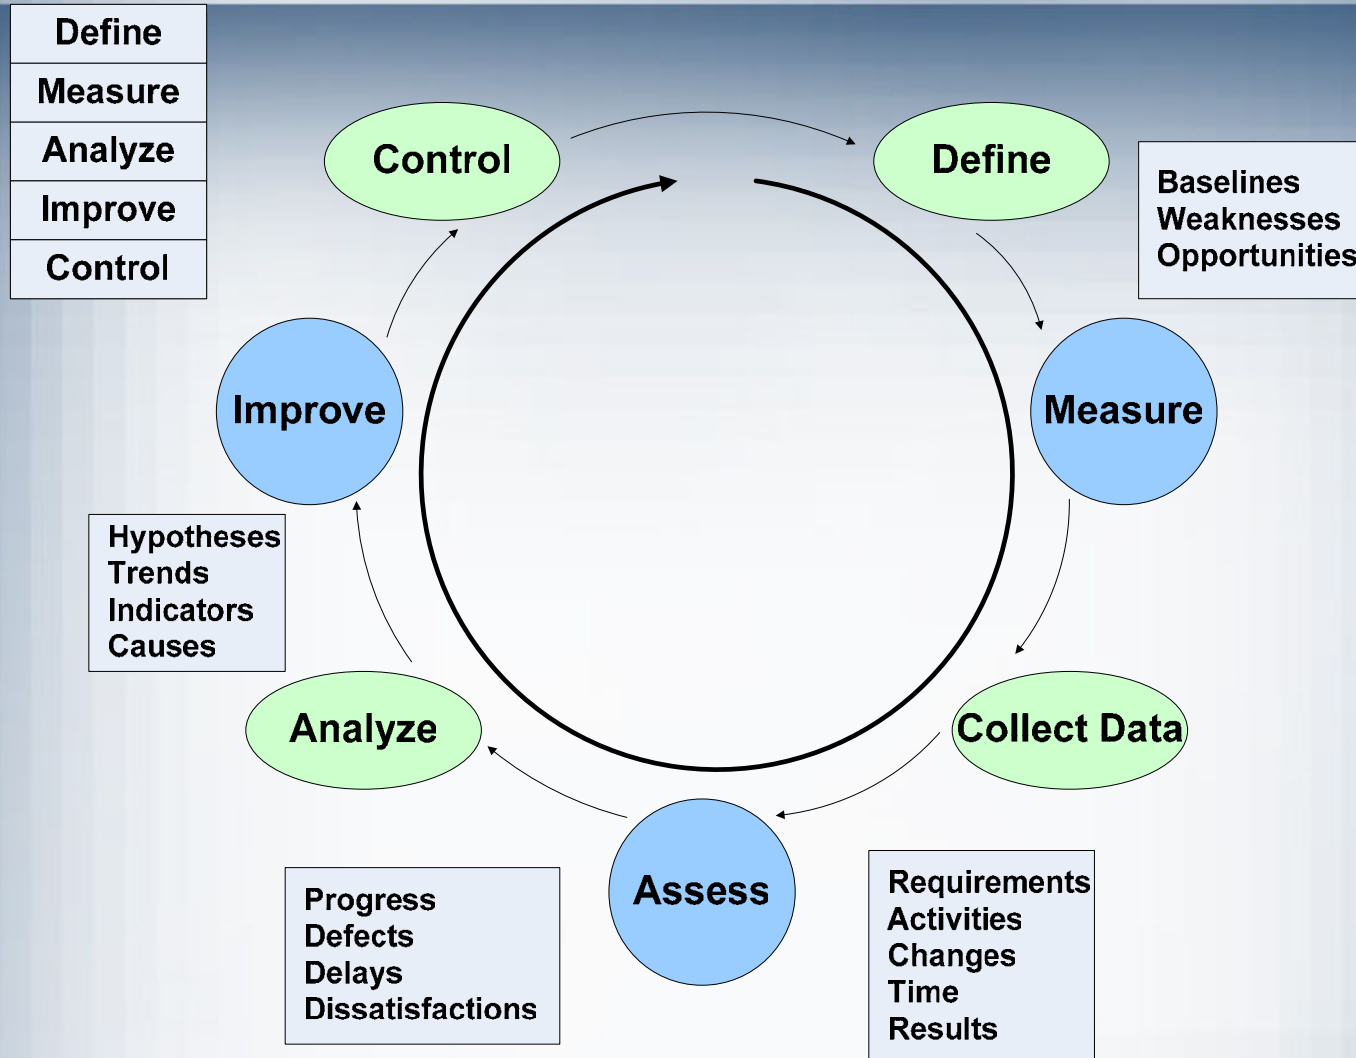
| Define |
|---|
| Measure |
| Analyze |
| Improve |
| Control |

Control

Define

Baselines
Weaknesses
Opportunities

Improve

Measure

Hypotheses
Trends
Indicators
Causes

Analyze

Collect Data

Assess

Progress
Defects
Delays
Dissatisfactions

Requirements
Activities
Changes
Time
Results